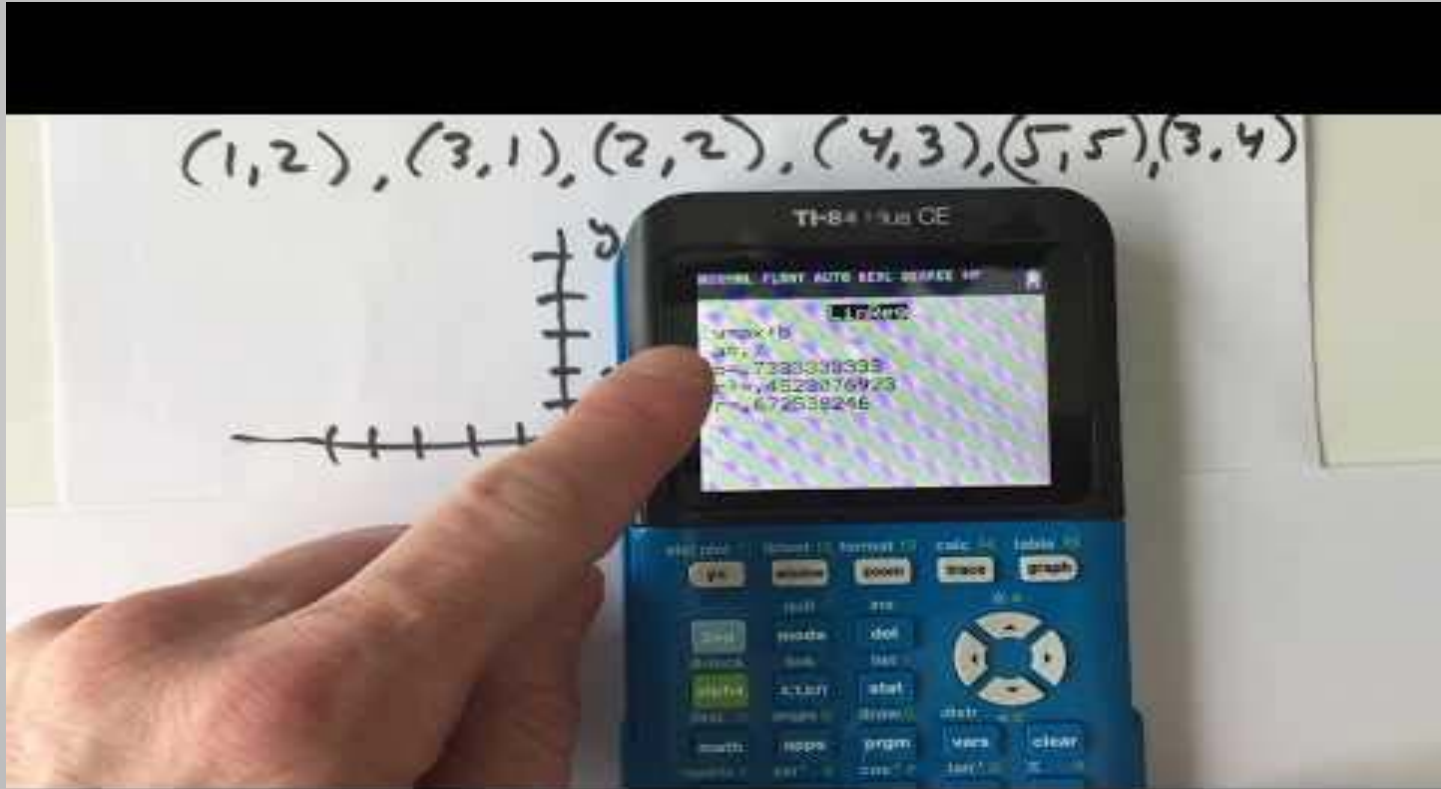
(1,2), (3,1), (2,2), (4,3), (5,5), (3,4)

y

TI-84 Plus CE

NORMAL FLOAT AUTO REAL DEGREE MP

LinReg
y=ax+b
a=.7
b=.7333333333
r²=.4528076923
r=.672538246

stat plot f1 tblset f2 format f3 calc f4 table f5
y= window zoom trace graph
quit ins
2nd mode del
A-lock link list
alpha X,T,θ,n stat
test A angle B draw C distr D
math apps prgm vars clear
matrix E sin⁻¹ F cos⁻¹ G tan⁻¹ H π I